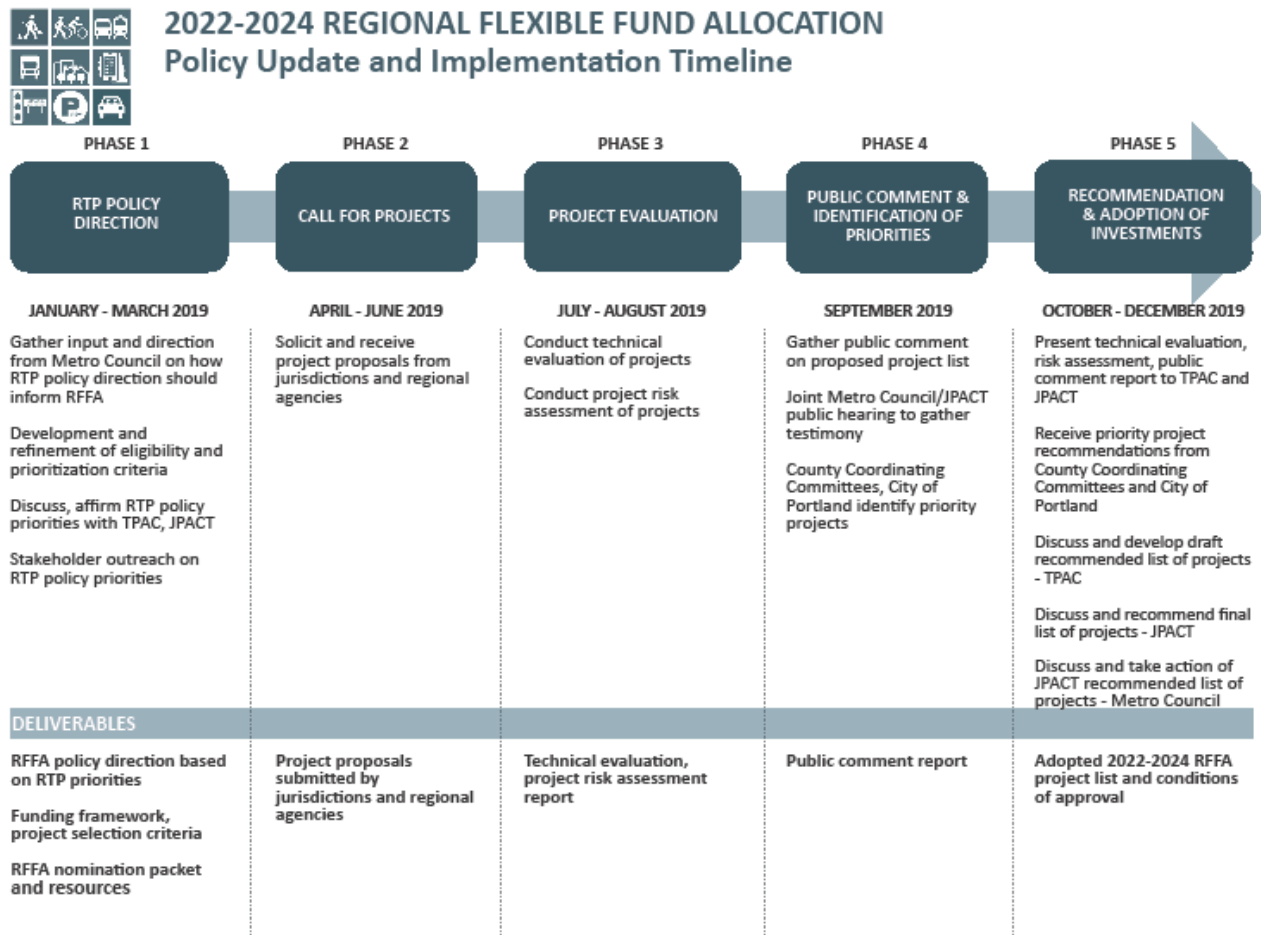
2022-2024 REGIONAL FLEXIBLE FUND ALLOCATION
Policy Update and Implementation Timeline

PHASE 1

RTP POLICY DIRECTION

JANUARY - MARCH 2019

Gather input and direction from Metro Council on how RTP policy direction should inform RFFA

Development and refinement of eligibility and prioritization criteria

Discuss, affirm RTP policy priorities with TPAC, JPACT

Stakeholder outreach on RTP policy priorities

PHASE 2

CALL FOR PROJECTS

APRIL - JUNE 2019

Solicit and receive project proposals from jurisdictions and regional agencies

PHASE 3

PROJECT EVALUATION

JULY - AUGUST 2019

Conduct technical evaluation of projects

Conduct project risk assessment of projects

PHASE 4

PUBLIC COMMENT & IDENTIFICATION OF PRIORITIES

SEPTEMBER 2019

Gather public comment on proposed project list

Joint Metro Council/JPACT public hearing to gather testimony

County Coordinating Committees, City of Portland identify priority projects

PHASE 5

RECOMMENDATION & ADOPTION OF INVESTMENTS

OCTOBER - DECEMBER 2019

Present technical evaluation, risk assessment, public comment report to TPAC and JPACT

Receive priority project recommendations from County Coordinating Committees and City of Portland

Discuss and develop draft recommended list of projects - TPAC

Discuss and recommend final list of projects - JPACT

Discuss and take action of JPACT recommended list of projects - Metro Council

DELIVERABLES

RFFA policy direction based on RTP priorities

Funding framework, project selection criteria

RFFA nomination packet and resources

Project proposals submitted by jurisdictions and regional agencies

Technical evaluation, project risk assessment report

Public comment report

Adopted 2022-2024 RFFA project list and conditions of approval